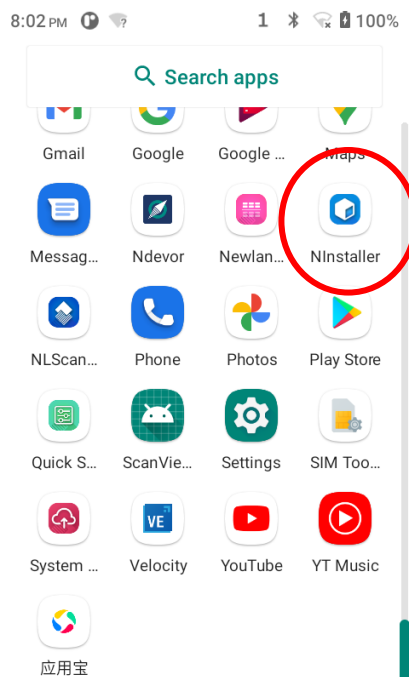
8:02 PM 1 100%

Search apps

Gmail
Google
Google ...
Maps

Messag...
Ndevor
Newlan...
NInstaller

NLScan...
Phone
Photos
Play Store

Quick S...
ScanVie...
Settings
SIM Too...

System ...
Velocity
YouTube
YT Music

应用宝